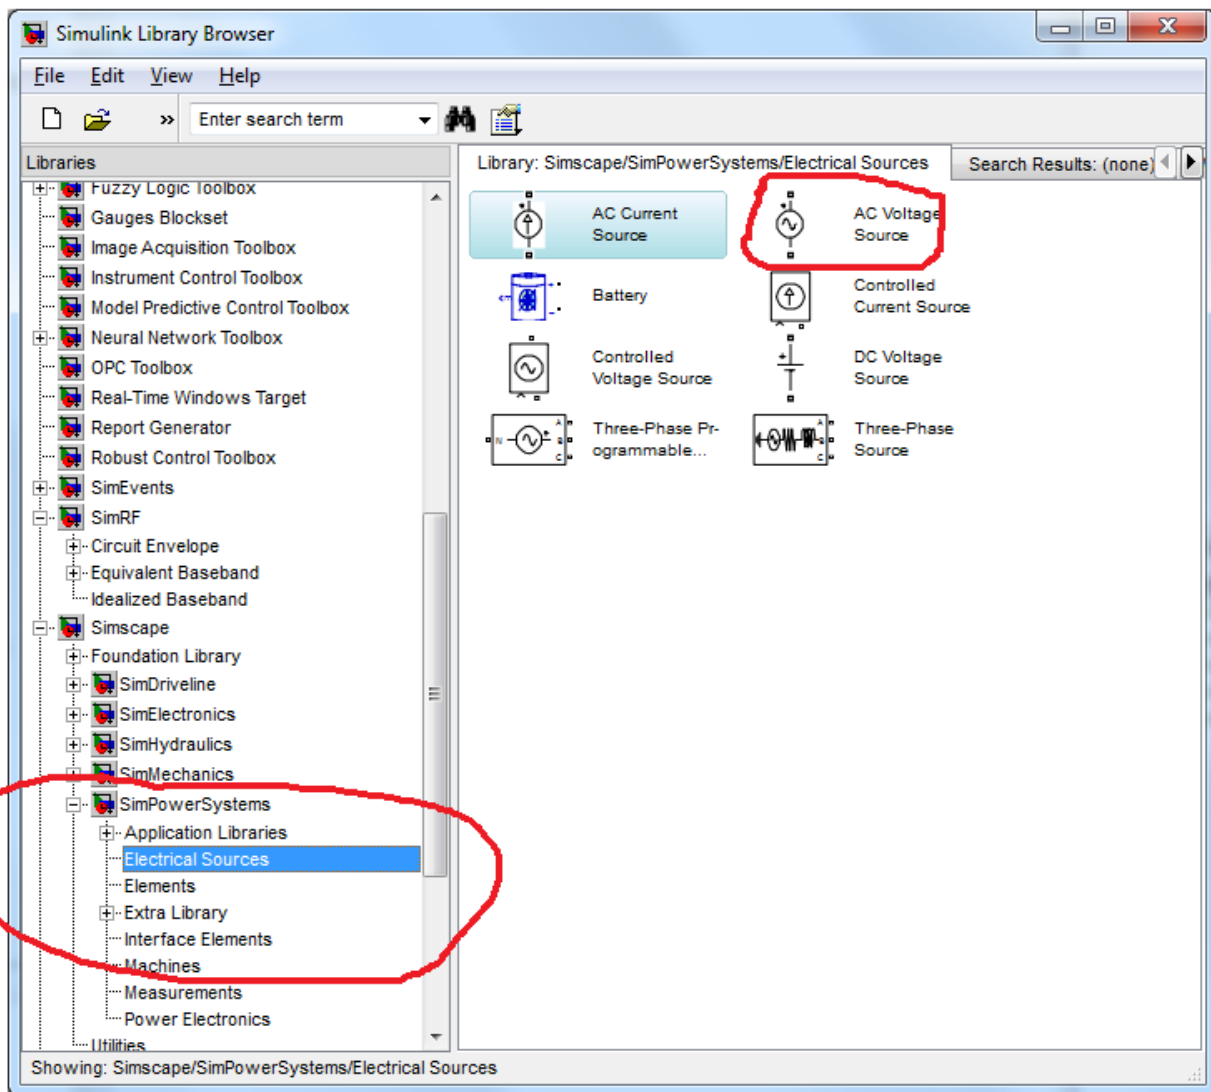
Simulink Library Browser

File Edit View Help

Enter search term

Libraries

Fuzzy Logic Toolbox
Gauges Blockset
Image Acquisition Toolbox
Instrument Control Toolbox
Model Predictive Control Toolbox
Neural Network Toolbox
OPC Toolbox
Real-Time Windows Target
Report Generator
Robust Control Toolbox
SimEvents
SimRF
Circuit Envelope
Equivalent Baseband
Idealized Baseband
Simscape
Foundation Library
SimDriveline
SimElectronics
SimHydraulics
SimMechanics
SimPowerSystems
Application Libraries
Electrical Sources
Elements
Extra Library
Interface Elements
Machines
Measurements
Power Electronics
Utilities

Library: Simscape/SimPowerSystems/Electrical Sources

Search Results: (none)

AC Current Source

AC Voltage Source

Battery

Controlled Current Source

Controlled Voltage Source

DC Voltage Source

Three-Phase Programmable...

Three-Phase Source

Showing: Simscape/SimPowerSystems/Electrical Sources